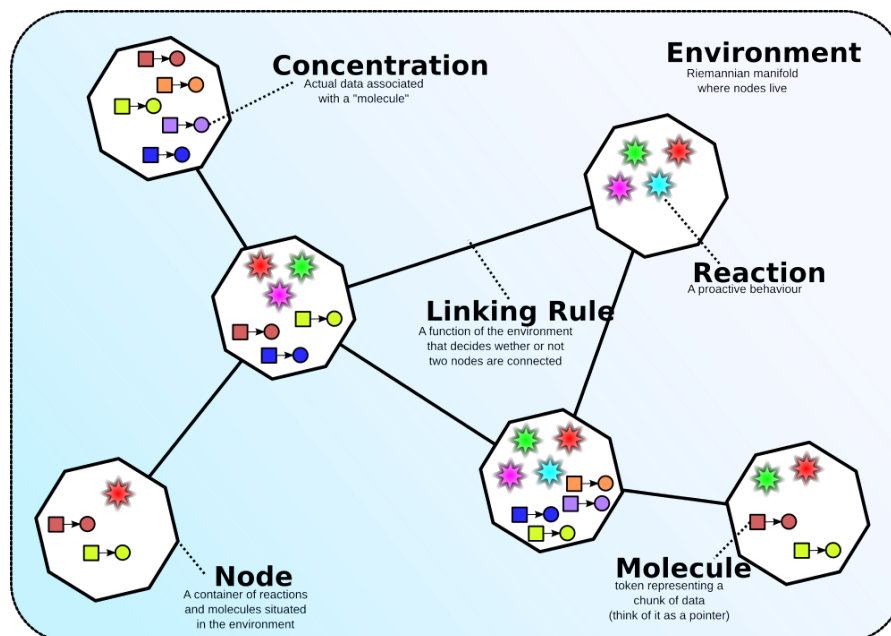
Concentration
Actual data associated with a "molecule"

Environment
Riemannian manifold where nodes live

Reaction
A proactive behaviour

Linking Rule
A function of the environment that decides wether or not two nodes are connected

Node
A container of reactions and molecules situated in the environment

Molecule
token representing a chunk of data (think of it as a pointer)